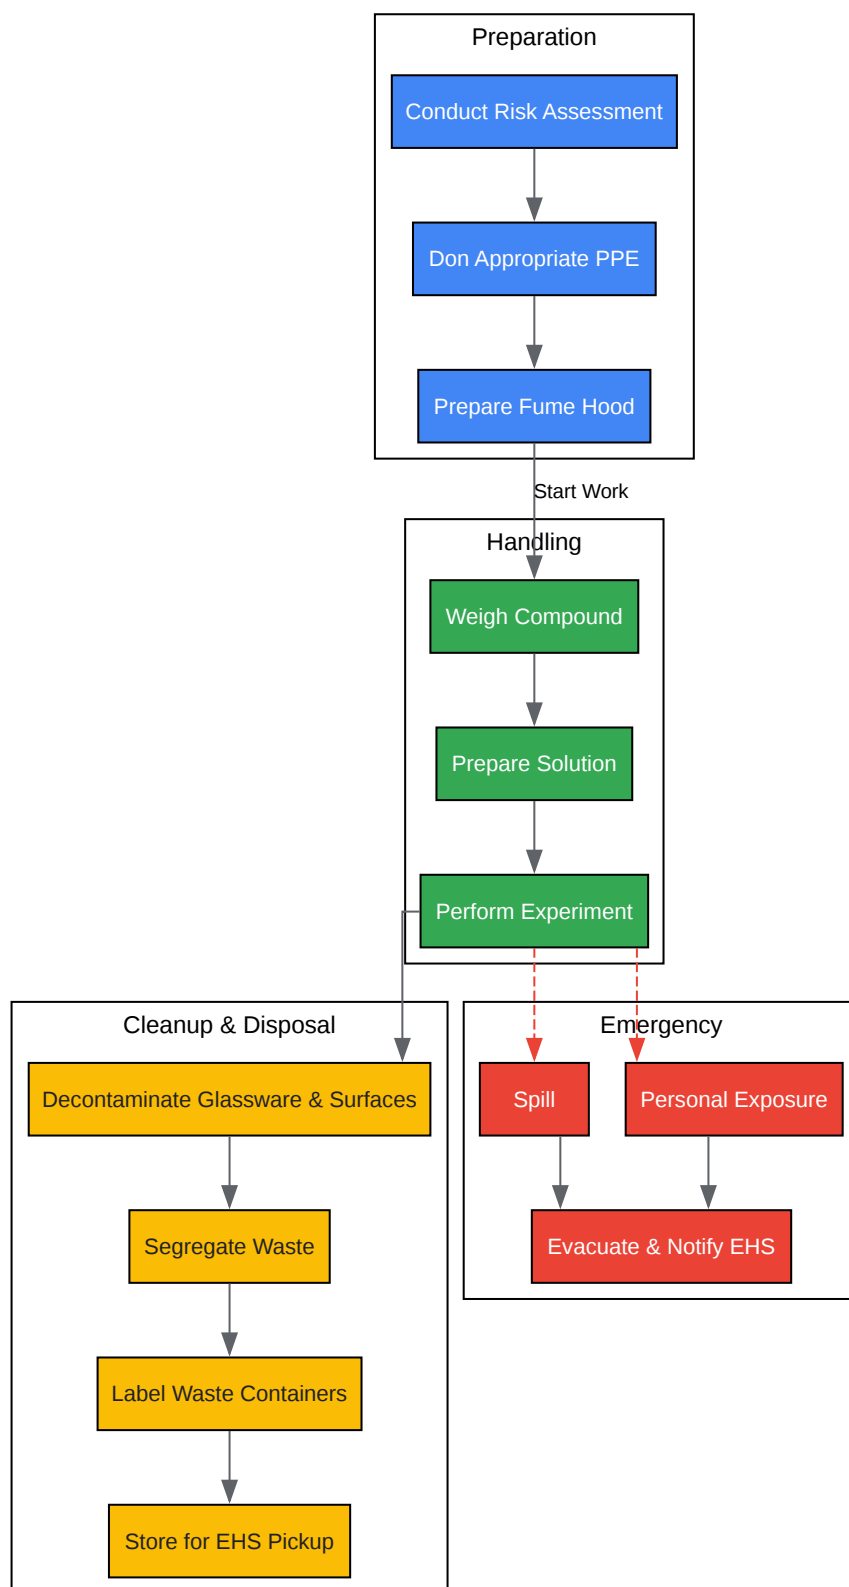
Preparation

Conduct Risk Assessment

Don Appropriate PPE

Prepare Fume Hood

Start Work

Handling

Weigh Compound

Prepare Solution

Perform Experiment

Cleanup & Disposal

Decontaminate Glassware & Surfaces

Segregate Waste

Label Waste Containers

Store for EHS Pickup

Emergency

Spill

Personal Exposure

Evacuate & Notify EHS